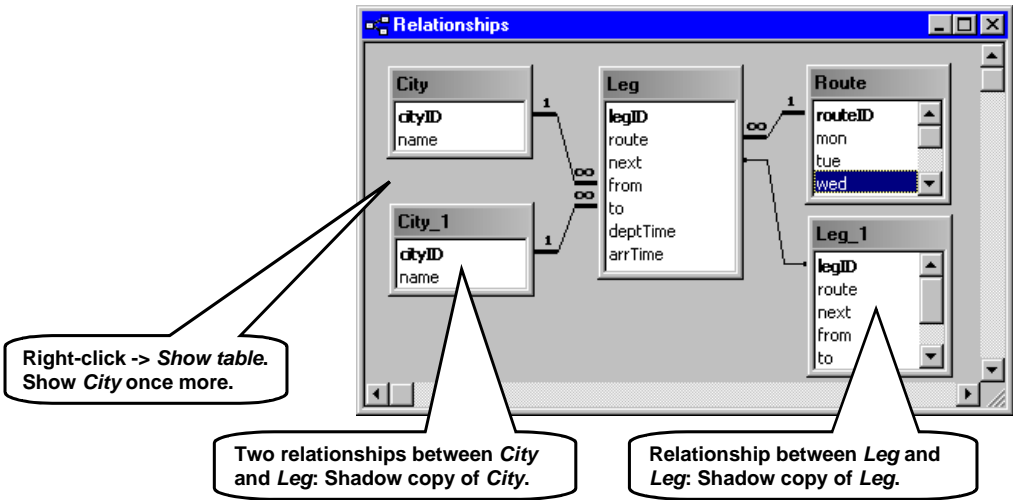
Relationships

City
cityID
name

City_1
cityID
name

Leg
legID
route
next
from
to
deptTime
arrTime

Route
routeID
mon
tue
wed

Leg_1
legID
route
next
from
to

1
∞
∞
1
∞
1

Right-click -> *Show table*. Show *City* once more.

Two relationships between *City* and *Leg*: Shadow copy of *City*.

Relationship between *Leg* and *Leg*: Shadow copy of *Leg*.